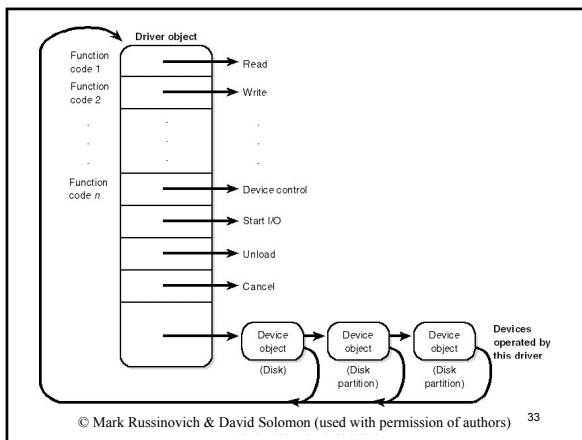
Driver object

Function code 1

Function code 2

.
.
.

Function code $n$

Read

Write

.
.
.

Device control

Start I/O

Unload

Cancel

Device object (Disk)

Device object (Disk partition)

Device object (Disk partition)

Devices operated by this driver

© Mark Russinovich & David Solomon (used with permission of authors)

33